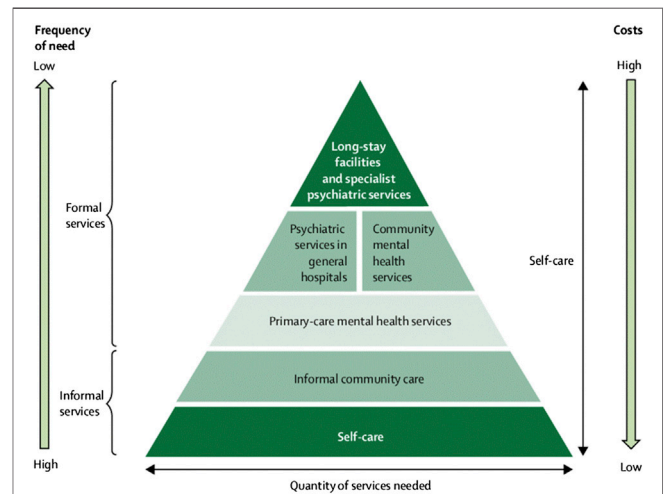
Frequency of need

Low

Costs

High

Formal services

Long-stay facilities and specialist psychiatric services

Psychiatric services in general hospitals

Community mental health services

Self-care

Primary-care mental health services

Informal services

Informal community care

Self-care

High

Low

Quantity of services needed